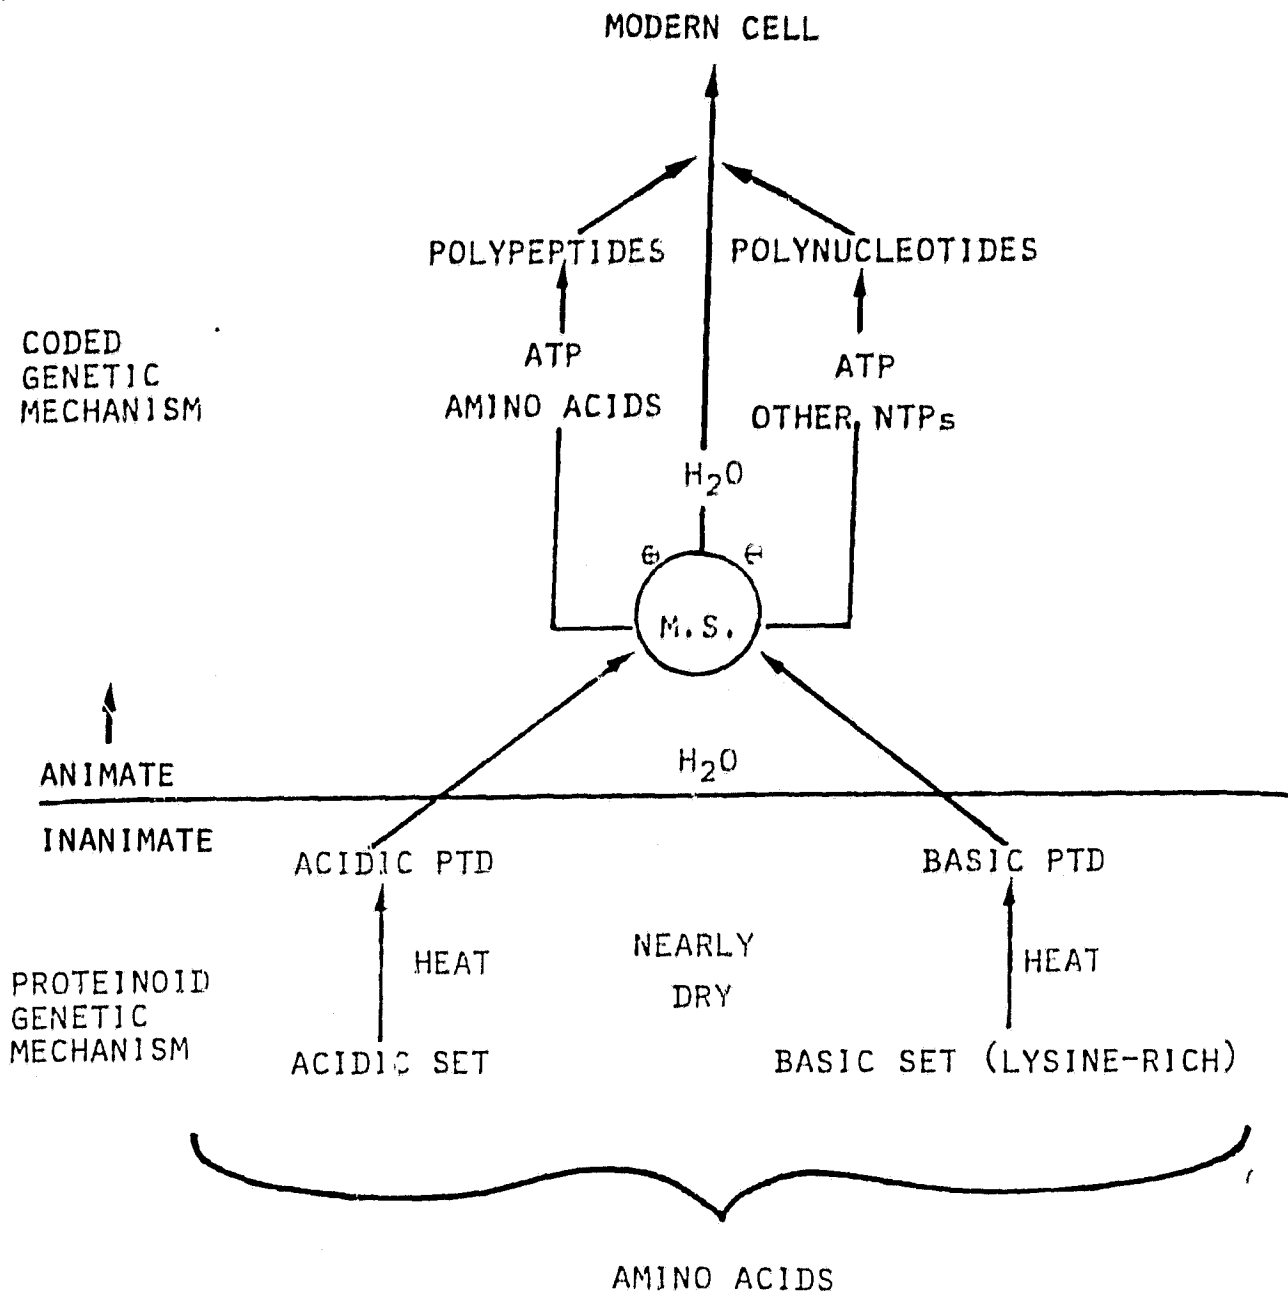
MODERN CELL

POLYPEPTIDES

POLYNUCLEOTIDES

CODED GENETIC MECHANISM

ATP
AMINO ACIDS

ATP
OTHER NTPs

$H_2O$

$\ominus$ $\ominus$

M.S.

ANIMATE

$H_2O$

INANIMATE

ACIDIC PTD

BASIC PTD

HEAT

NEARLY DRY

HEAT

PROTEINOID GENETIC MECHANISM

ACIDIC SET

BASIC SET (LYSINE-RICH)

AMINO ACIDS